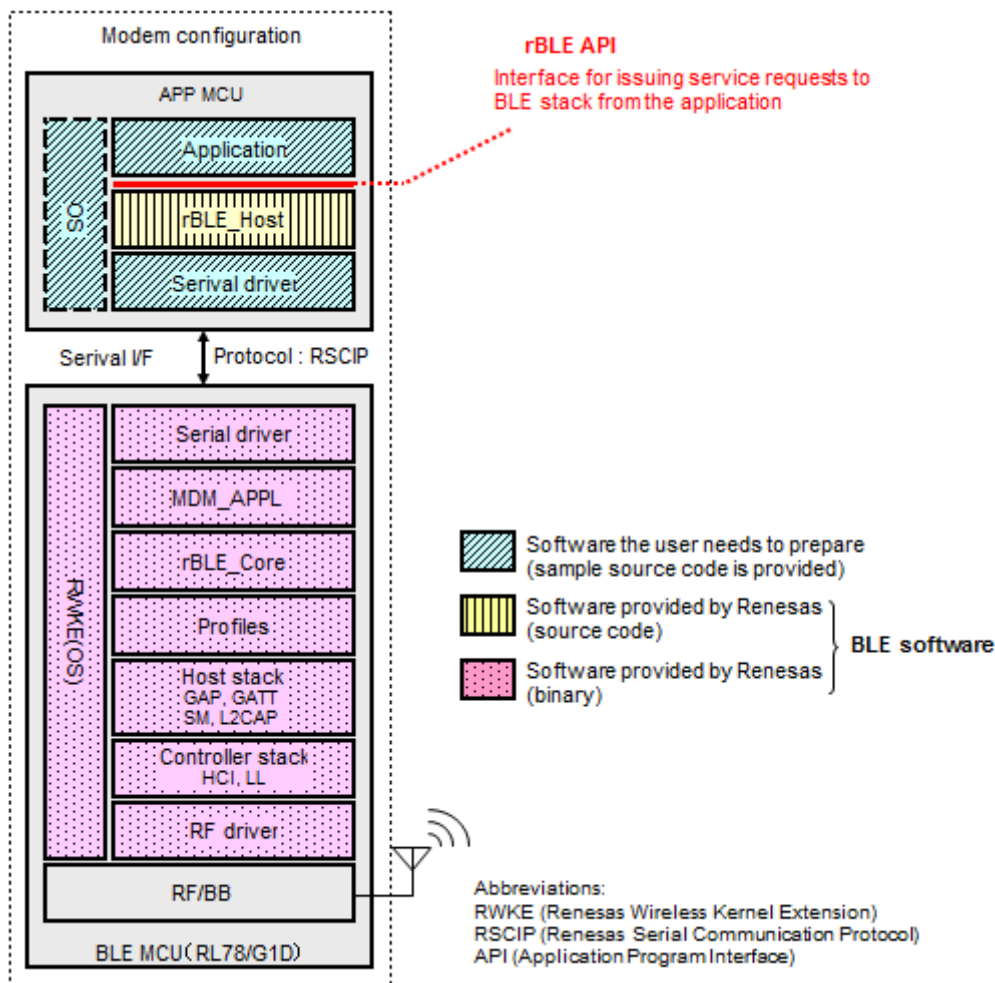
Modem configuration

rBLE API
Interface for issuing service requests to BLE stack from the application

APP MCU

OS

Application

rBLE_Host

Serival driver

Serival I/F

Protocol : RSCIP

RWKE(OS)

Serial driver

MDM_APPL

rBLE_Core

Profiles

Host stack
GAP, GATT
SM, L2CAP

Controller stack
HCI, LL

RF driver

RF/BB

BLE MCU（RL78/G1D）

Software the user needs to prepare (sample source code is provided)

Software provided by Renesas (source code)

Software provided by Renesas (binary)

BLE software

Abbreviations:
RWKE (Renesas Wireless Kernel Extension)
RSCIP (Renesas Serial Communication Protocol)
API (Application Program Interface)